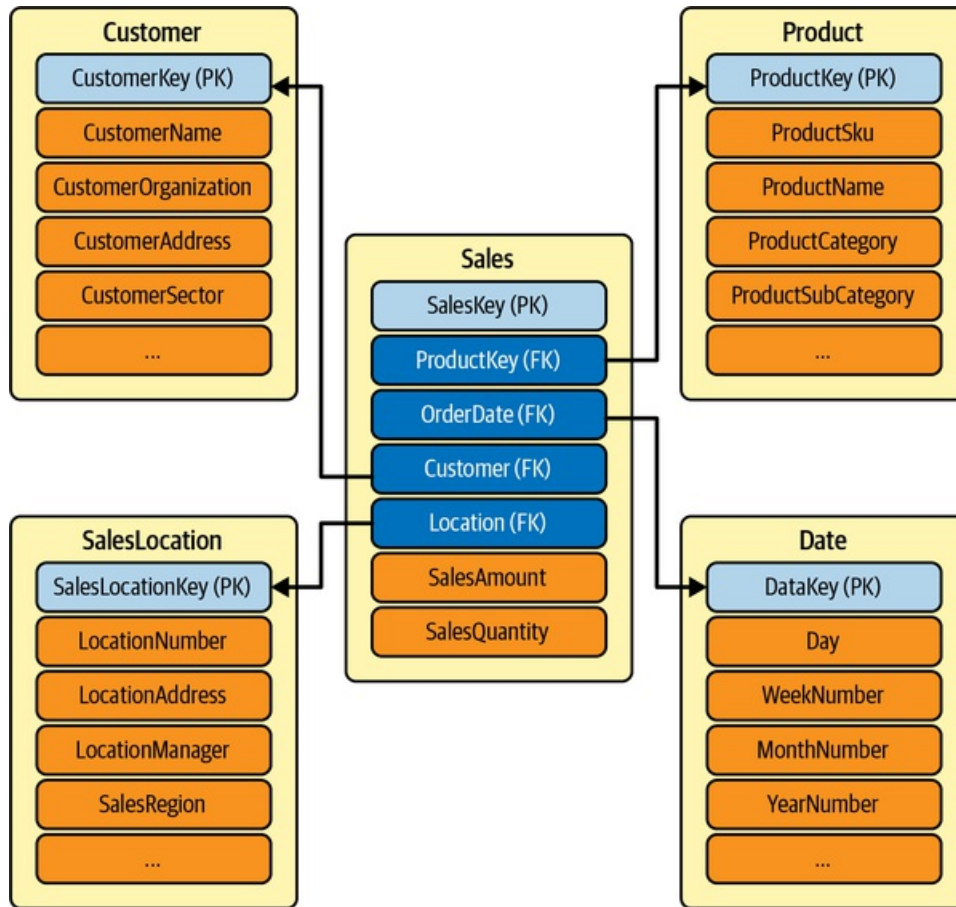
Customer
CustomerKey (PK)
CustomerName
CustomerOrganization
CustomerAddress
CustomerSector
...

Product
ProductKey (PK)
ProductSku
ProductName
ProductCategory
ProductSubCategory
...

Sales
SalesKey (PK)
ProductKey (FK)
OrderDate (FK)
Customer (FK)
Location (FK)
SalesAmount
SalesQuantity

SalesLocation
SalesLocationKey (PK)
LocationNumber
LocationAddress
LocationManager
SalesRegion
...

Date
DataKey (PK)
Day
WeekNumber
MonthNumber
YearNumber
...